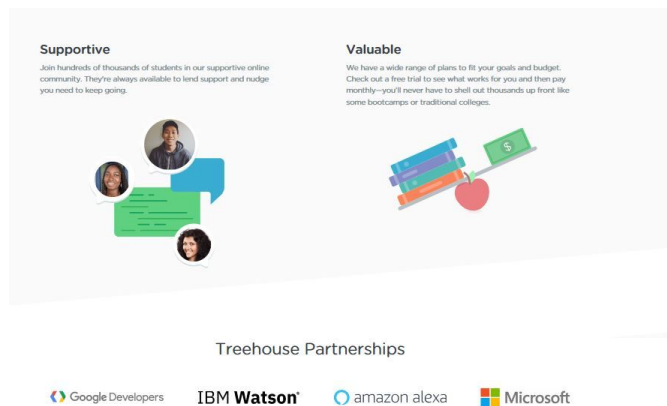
Supportive

Join hundreds of thousands of students in our supportive online community. They're always available to lend support and nudge you need to keep going.

Valuable

We have a wide range of plans to fit your goals and budget. Check out a free trial to see what works for you and then pay monthly—you'll never have to shell out thousands up front like some bootcamps or traditional colleges.

$

Treehouse Partnerships

Google Developers

IBM Watson

amazon alexa

Microsoft